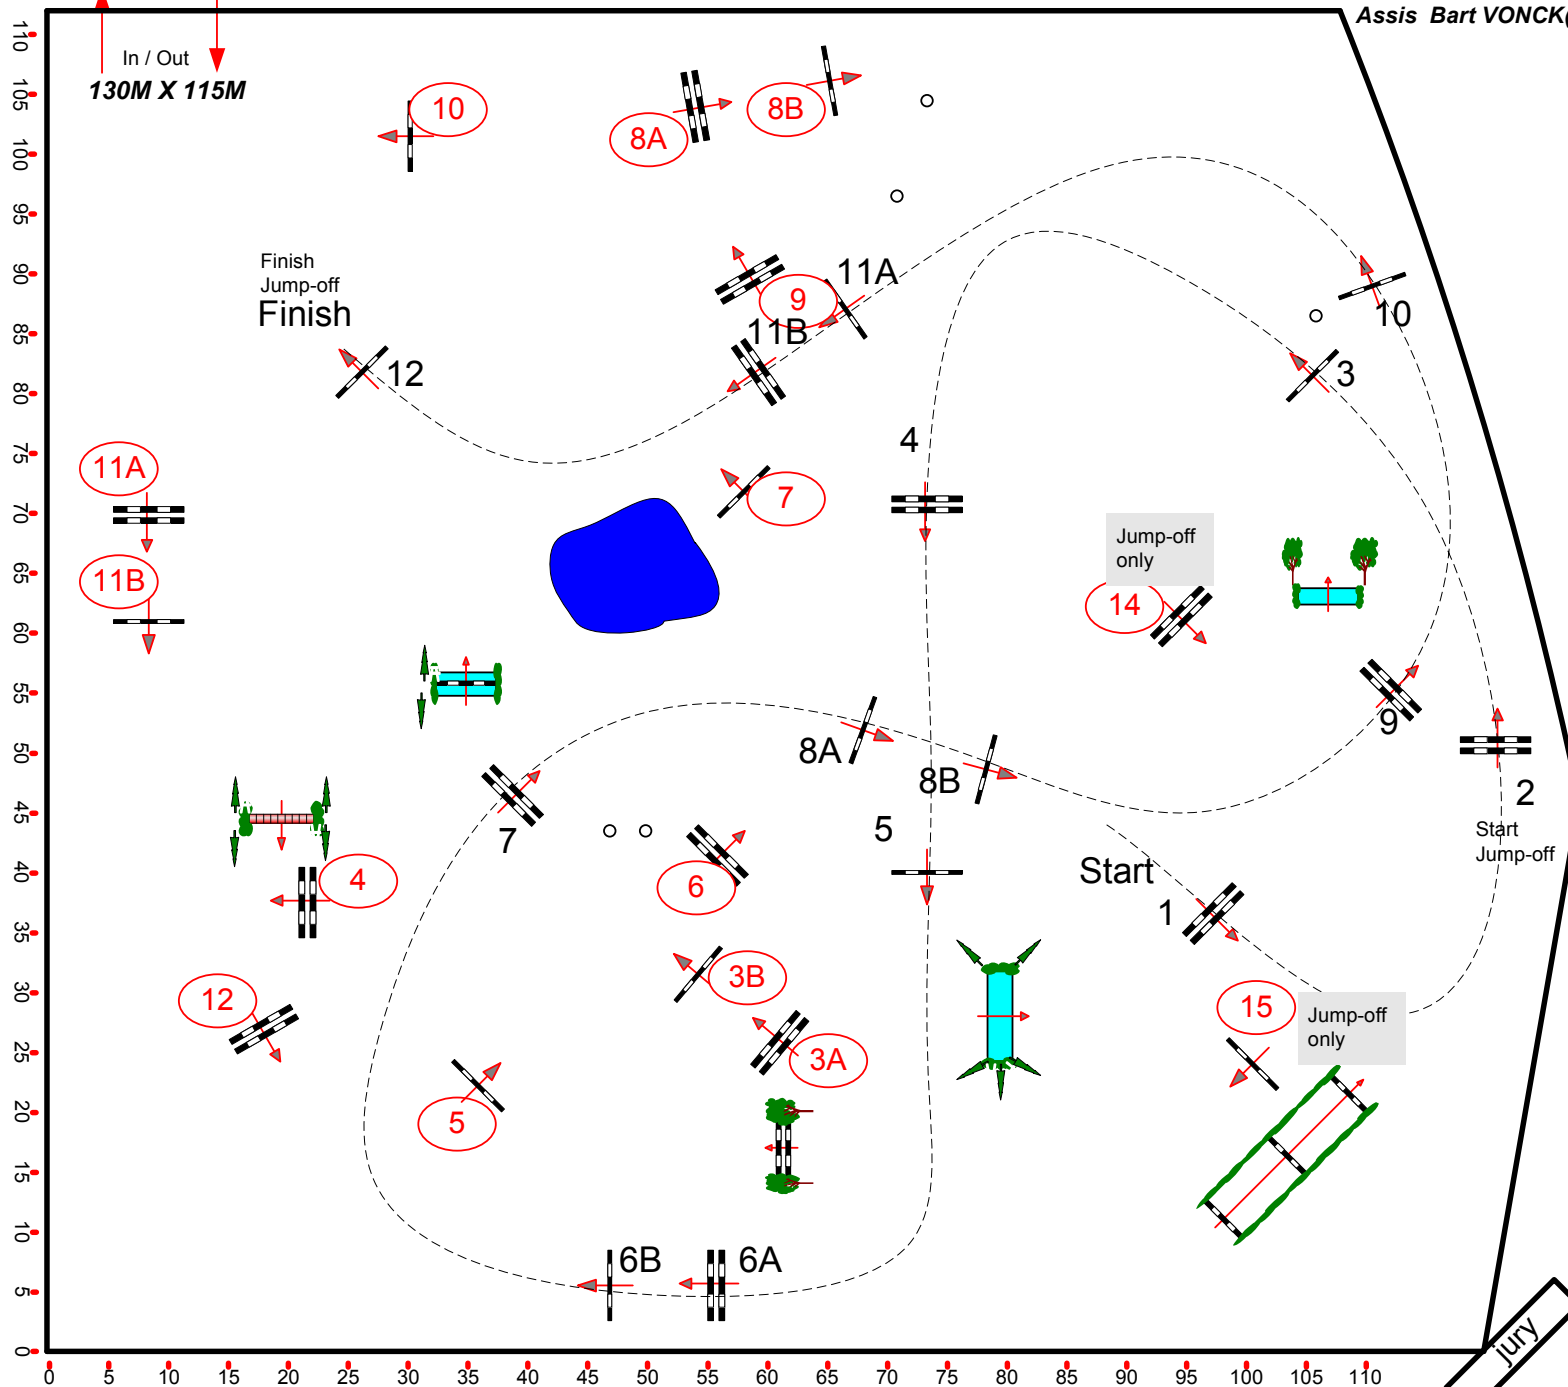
Assis Bart VONCK

In / Out
130M X 115M

110
105
100
95
90
85
80
75
70
65
60
55
50
45
40
35
30
25
20
15
10
5
0

10
8A
8B
Finish
Jump-off
Finish
11A
9
11B
12
10
3
4
7
11A
11B
Jump-off only
14
9
2
Start
Jump-off
8A
8B
5
7
6
4
Start
1
3B
12
3A
15
Jump-off only
5
6B
6A
jury

0 5 10 15 20 25 30 35 40 45 50 55 60 65 70 75 80 85 90 95 100 105 110